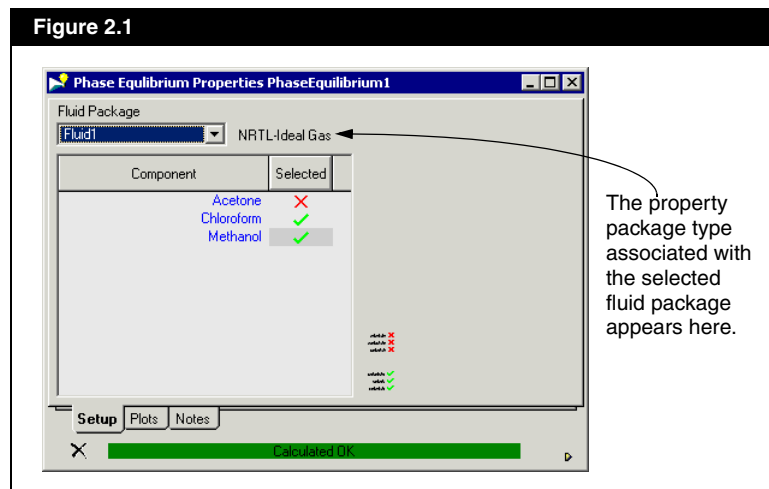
Figure 2.1

Phase Equlibrium Properties PhaseEquilibrium1

Fluid Package

Fluid1

NRTL-Ideal Gas

| Component | Selected |
|---|---|
| Acetone | ✗ |
| Chloroform | ✓ |
| Methanol | ✓ |

Setup | Plots | Notes

Calculated OK

The property package type associated with the selected fluid package appears here.